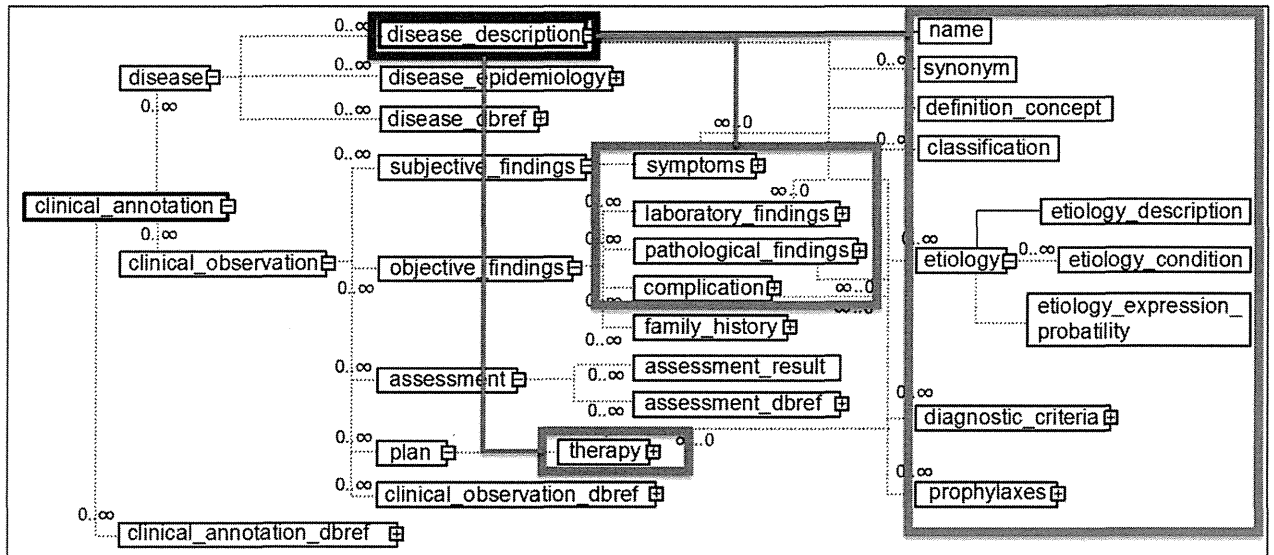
0..∞ disease_description

disease

0..∞

0..∞ disease_epidemiology

0..∞ disease_dbref

name

0..∞ synonym

definition_concept

0..∞ classification

∞..0

clinical_annotation

0..∞

0..∞ subjective_findings

symptoms

∞..0

0..∞ laboratory_findings

0..∞ pathological_findings

clinical_observation

objective_findings

0..∞

complication

∞..0

family_history

0..∞

etiology_description

0..∞ etiology

0..∞ etiology_condition

etiology_expression_probatility

0..∞ assessment

0..∞ assessment_result

0..∞ assessment_dbref

0..∞ diagnostic_criteria

0..∞ plan

therapy

∞..0

0..∞ clinical_observation_dbref

0..∞ prophylaxes

0..∞ clinical_annotation_dbref